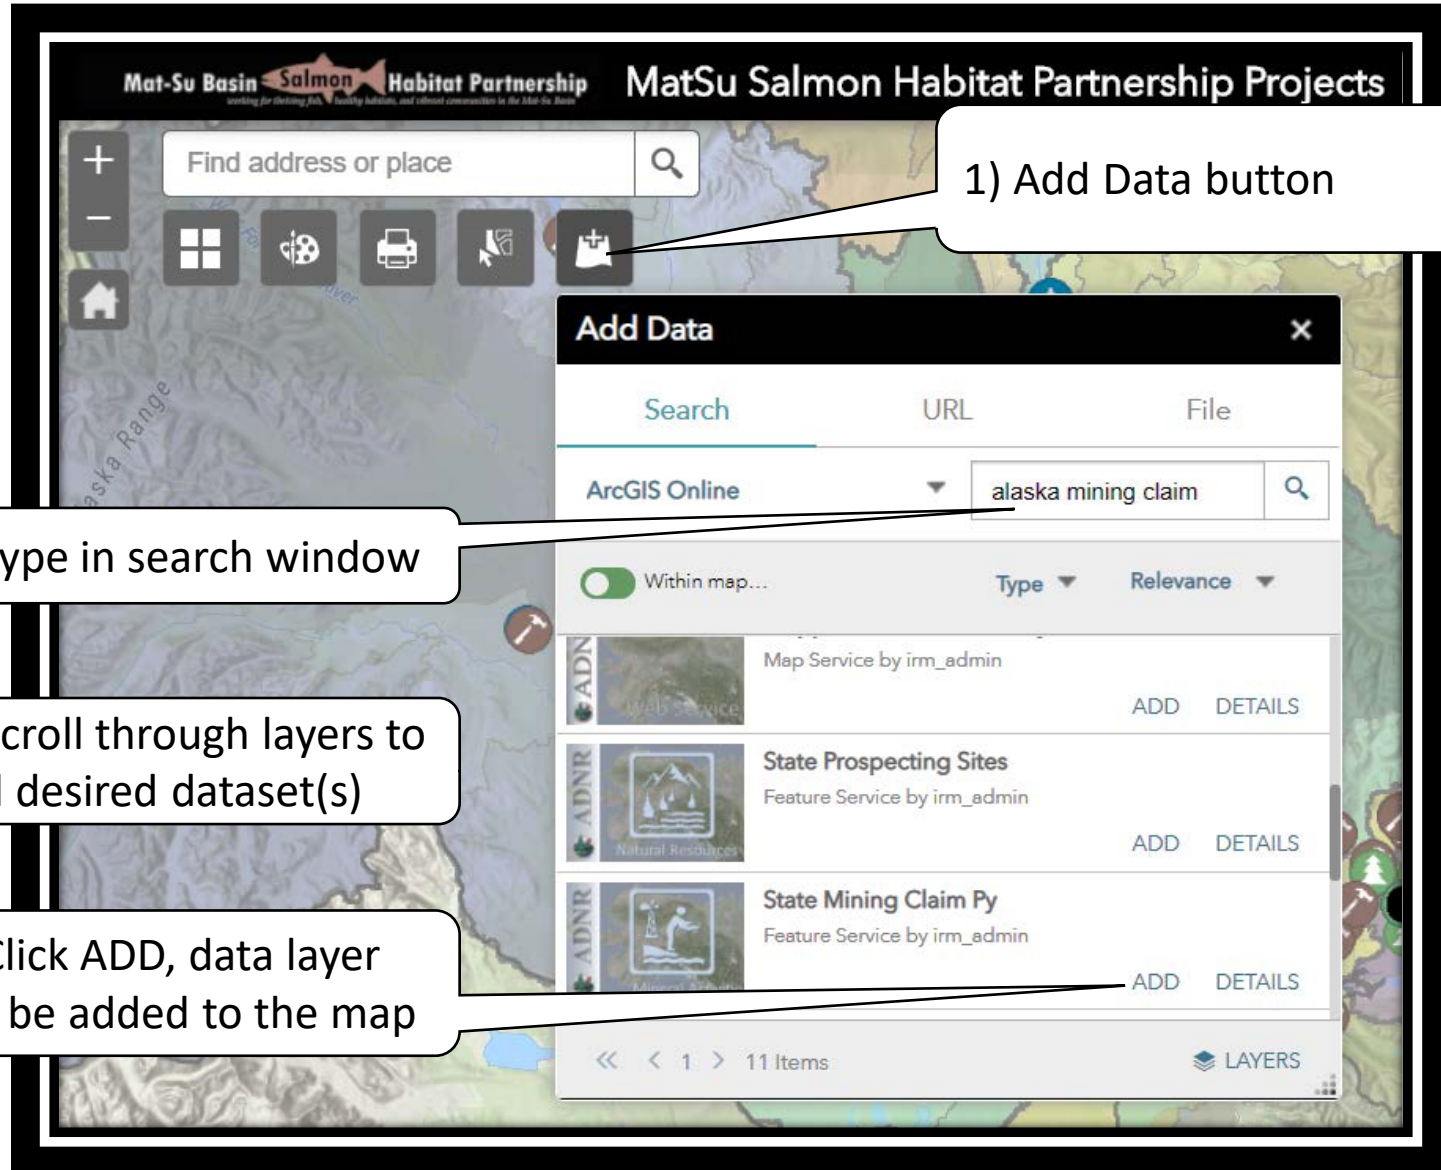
Mat-Su Basin Salmon Habitat Partnership

MatSu Salmon Habitat Partnership Projects

Find address or place

1) Add Data button

Alaska Range

River

Add Data

×

Search URL File

ArcGIS Online

alaska mining claim

ype in search window

Within map...

Type

Relevance

ADN

Map Service by irm_admin

Web Service

ADD DETAILS

croll through layers to
desired dataset(s)

ADNR

State Prospecting Sites

Feature Service by irm_admin

Natural Resources

ADD DETAILS

ADNR

State Mining Claim Py

Feature Service by irm_admin

Click ADD, data layer
be added to the map

ADD DETAILS

« < 1 > 11 Items

LAYERS